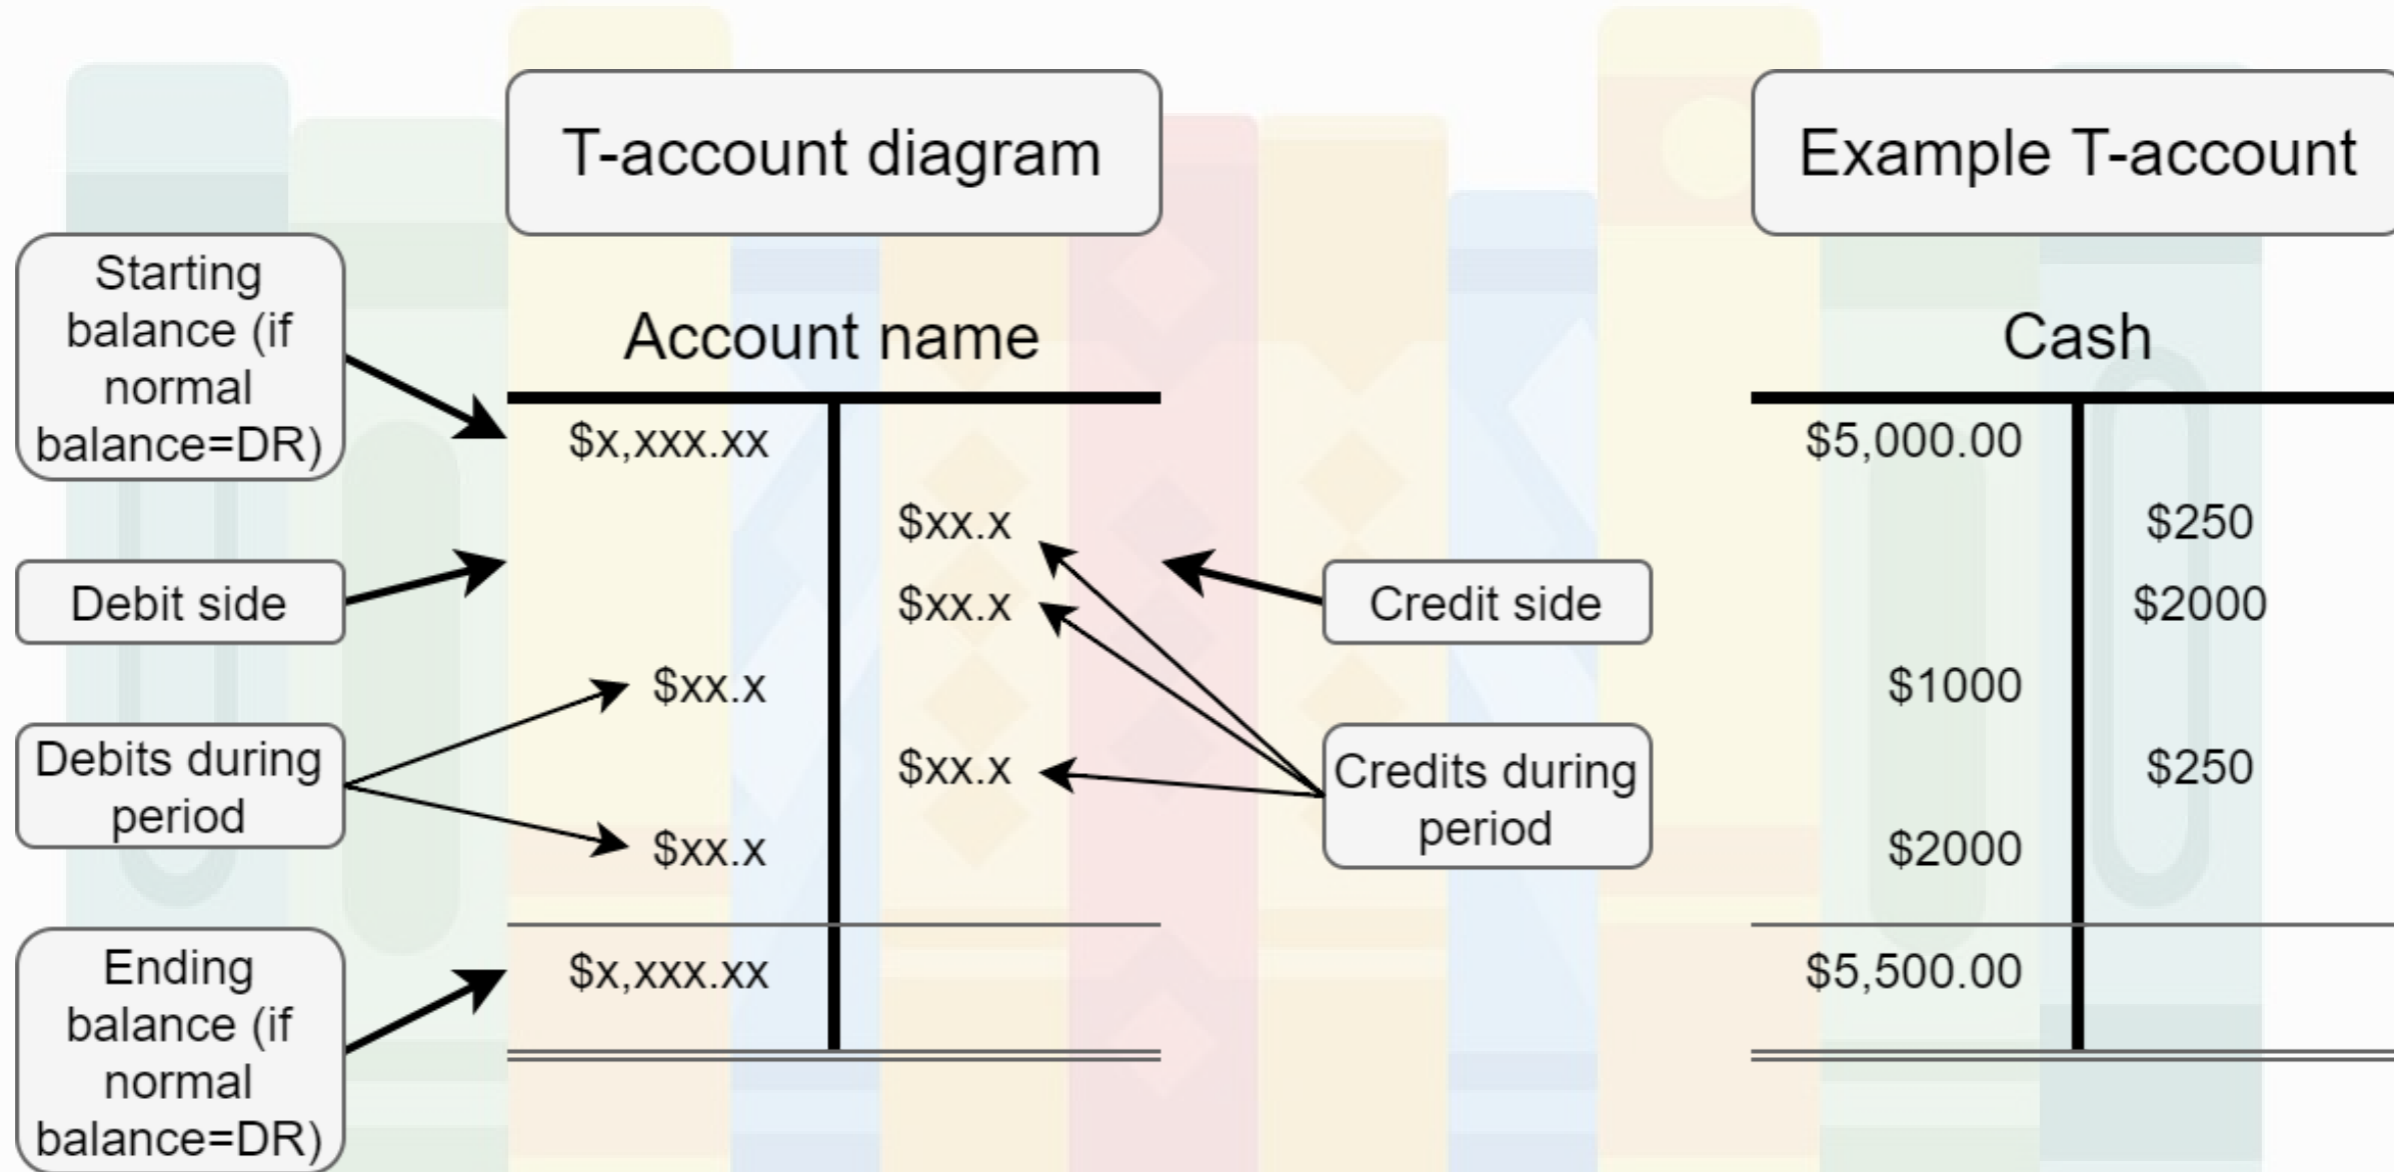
T-account diagram

Starting balance (if normal balance=DR)

Account name

$x,xxx.xx

$xx.x

Debit side

$xx.x

Credit side

$xx.x

Debits during period

$xx.x

Credits during period

$xx.x

Ending balance (if normal balance=DR)

$x,xxx.xx

Example T-account

Cash

$5,000.00

$250

$2000

$1000

$250

$2000

$5,500.00